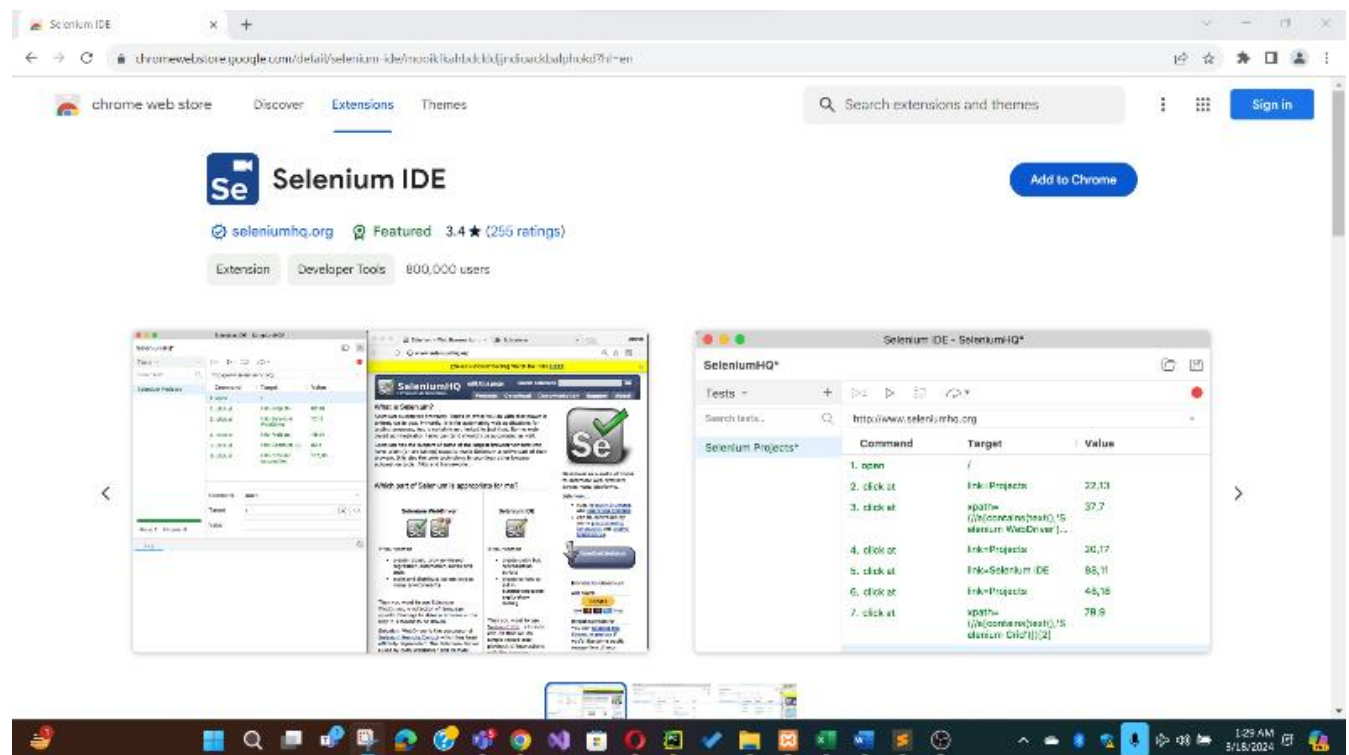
Selenium IDE

chromewebstore.google.com/detail/selenium-ide/mooikfkahbdckldjjndioackbalphokd?hl=en

chrome web store Discover Extensions Themes

Search extensions and themes

Sign in

Selenium IDE

Add to Chrome

seleniumhq.org Featured 3.4 ★ (255 ratings)

Extension Developer Tools 800,000 users

Selenium IDE - SeleniumHQ*

SeleniumHQ*

Tests

Search tests...

http://www.seleniumhq.org

Selenium Projects*

| Command | Target | Value |
|---|---|---|
| 1. open | / | |
| 2. click at | link=Projects | 22,13 |
| 3. click at | xpath=(//a[contains(text(),'Selenium WebDriver')... | 37,7 |
| 4. click at | link=Projects | 20,17 |
| 5. click at | link=Selenium IDE | 88,11 |
| 6. click at | link=Projects | 46,16 |
| 7. click at | xpath=(//a[contains(text(),'Selenium Grid')])[2] | 78,9 |

SeleniumHQ

What is Selenium?

Which part of Selenium is appropriate for me?

1:29 AM
3/16/2024